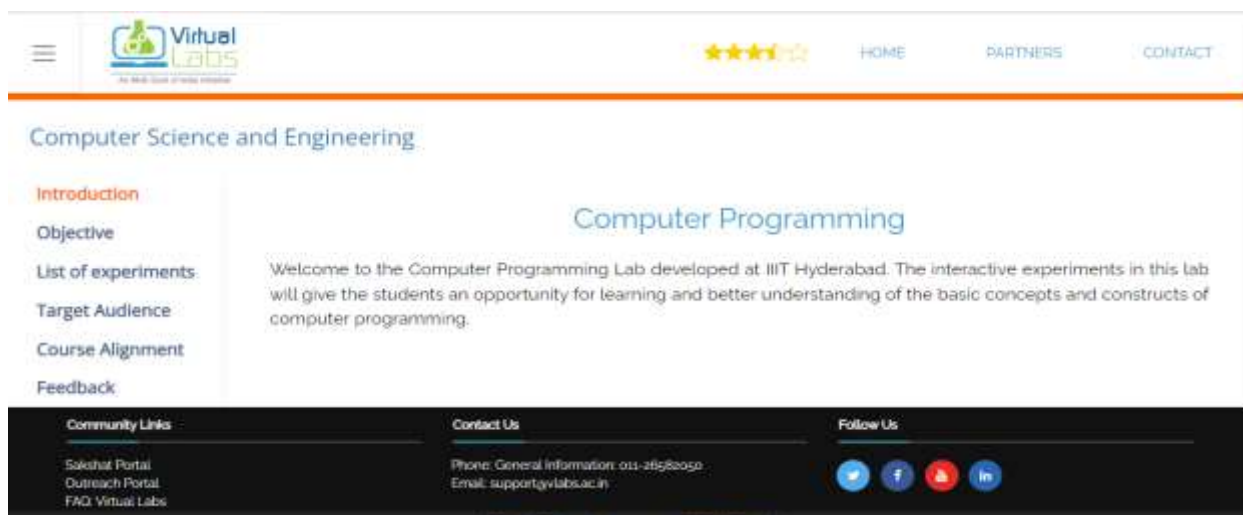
Virtual Labs

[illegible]

HOME PARTNERS CONTACT

Computer Science and Engineering

Introduction
Objective
List of experiments
Target Audience
Course Alignment
Feedback

Computer Programming

Welcome to the Computer Programming Lab developed at IIIT Hyderabad. The interactive experiments in this lab will give the students an opportunity for learning and better understanding of the basic concepts and constructs of computer programming.

Community Links

Sakshat Portal
Outreach Portal
FAQ: Virtual Labs

Contact Us

Phone: General Information: 011-26582050
Email: support@vlabs.ac.in

Follow Us